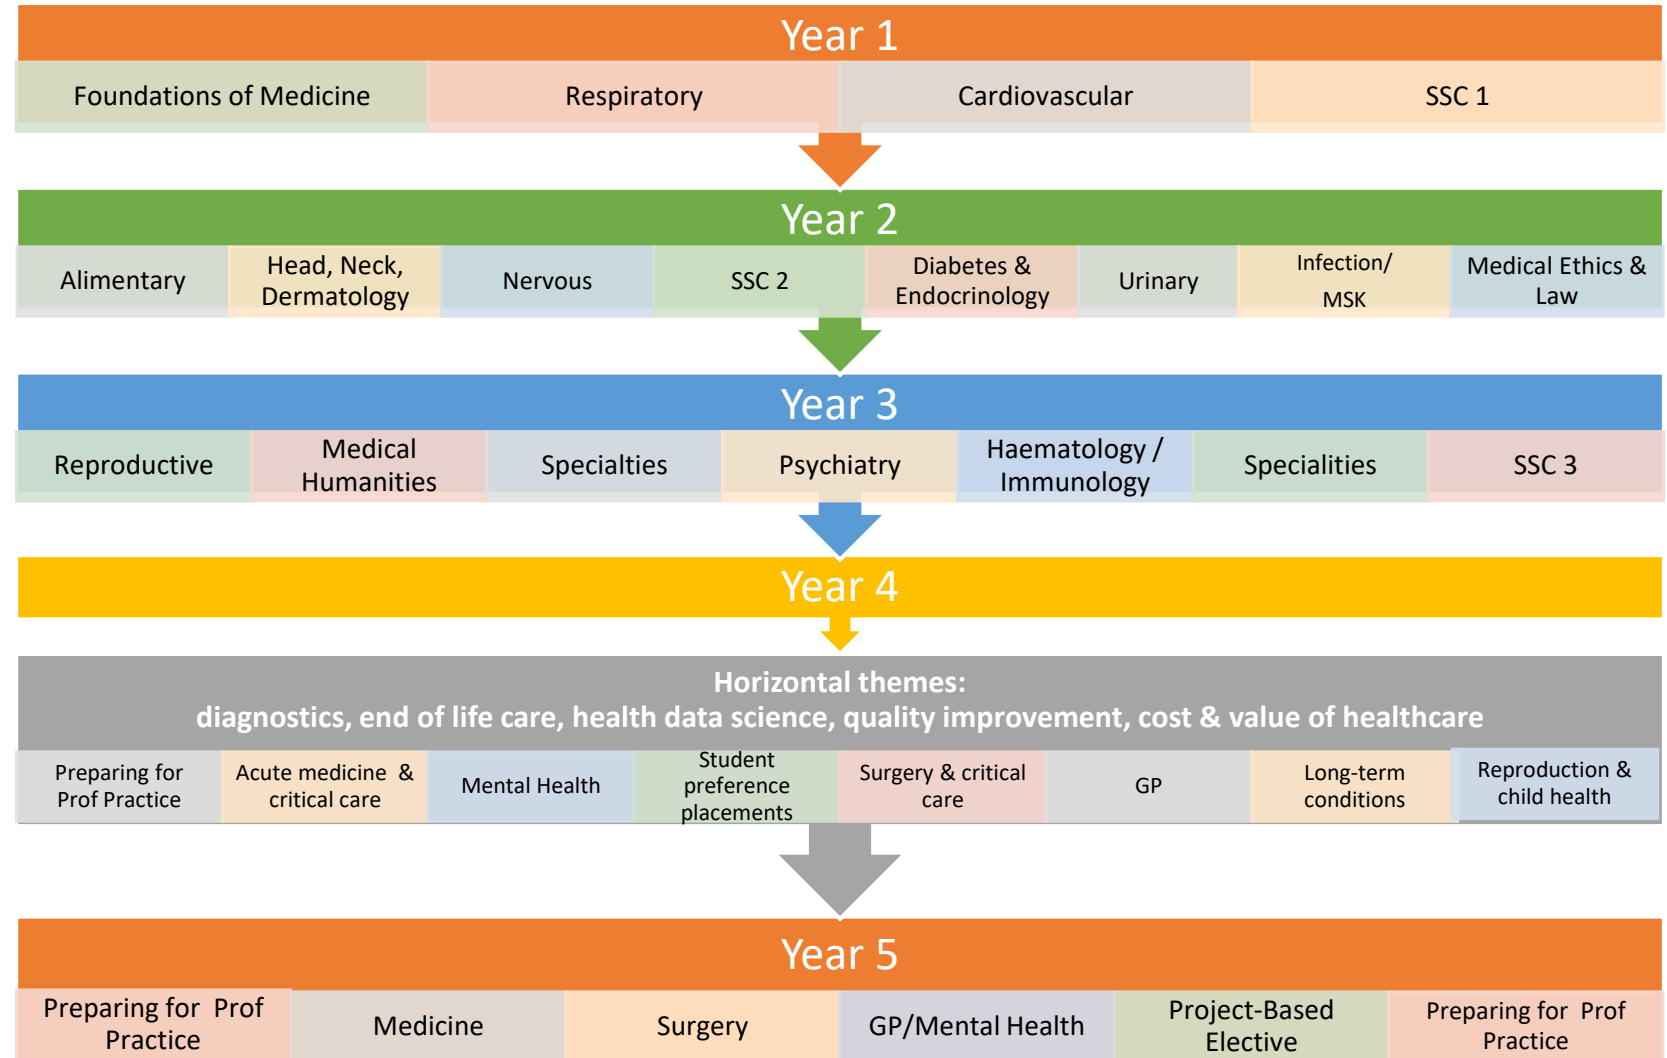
Year 1

Foundations of Medicine | Respiratory | Cardiovascular | SSC 1

Year 2

Alimentary | Head, Neck, Dermatology | Nervous | SSC 2 | Diabetes & Endocrinology | Urinary | Infection/ MSK | Medical Ethics & Law

Year 3

Reproductive | Medical Humanities | Specialties | Psychiatry | Haematology / Immunology | Specialities | SSC 3

Year 4

Horizontal themes:
diagnostics, end of life care, health data science, quality improvement, cost & value of healthcare

Preparing for Prof Practice | Acute medicine & critical care | Mental Health | Student preference placements | Surgery & critical care | GP | Long-term conditions | Reproduction & child health

Year 5

Preparing for Prof Practice | Medicine | Surgery | GP/Mental Health | Project-Based Elective | Preparing for Prof Practice